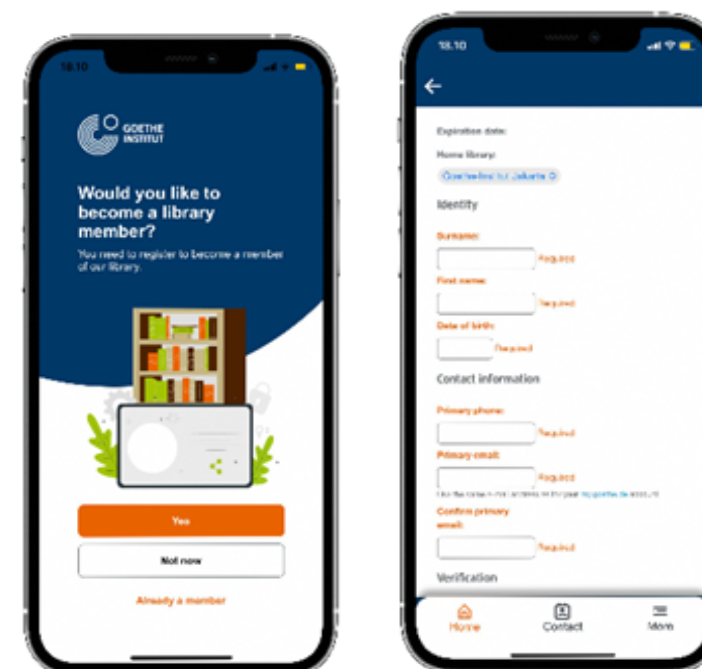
18.10

GOETHE INSTITUT

Would you like to become a library member?

You need to register to become a member of our library.

Yes

Not now

Already a member

18.10

←

Expiration date:

Home library:

Goethe-Institut Jakarta

Identity

Surname:

Required

First name:

Required

Date of birth:

Required

Contact information

Primary phone:

Required

Primary email:

Required

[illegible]

Confirm primary email:

Required

Verification

Home

Contact

More